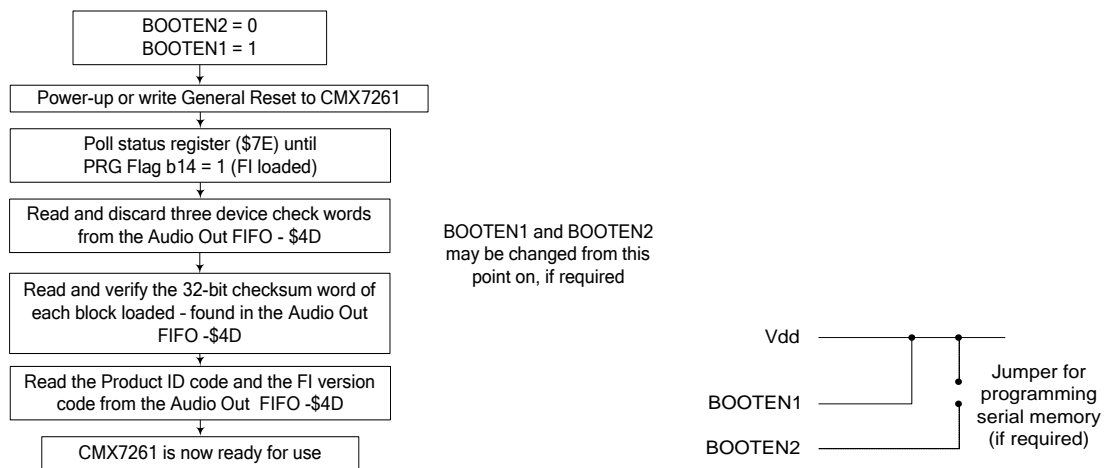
BOOTEN2 = 0
BOOTEN1 = 1

Power-up or write General Reset to CMX7261

Poll status register ($7E) until PRG Flag b14 = 1 (FI loaded)

Read and discard three device check words from the Audio Out FIFO - $4D

BOOTEN1 and BOOTEN2 may be changed from this point on, if required

Read and verify the 32-bit checksum word of each block loaded - found in the Audio Out FIFO -$4D

Read the Product ID code and the FI version code from the Audio Out FIFO -$4D

CMX7261 is now ready for use

Vdd

BOOTEN1

BOOTEN2

Jumper for programming serial memory (if required)